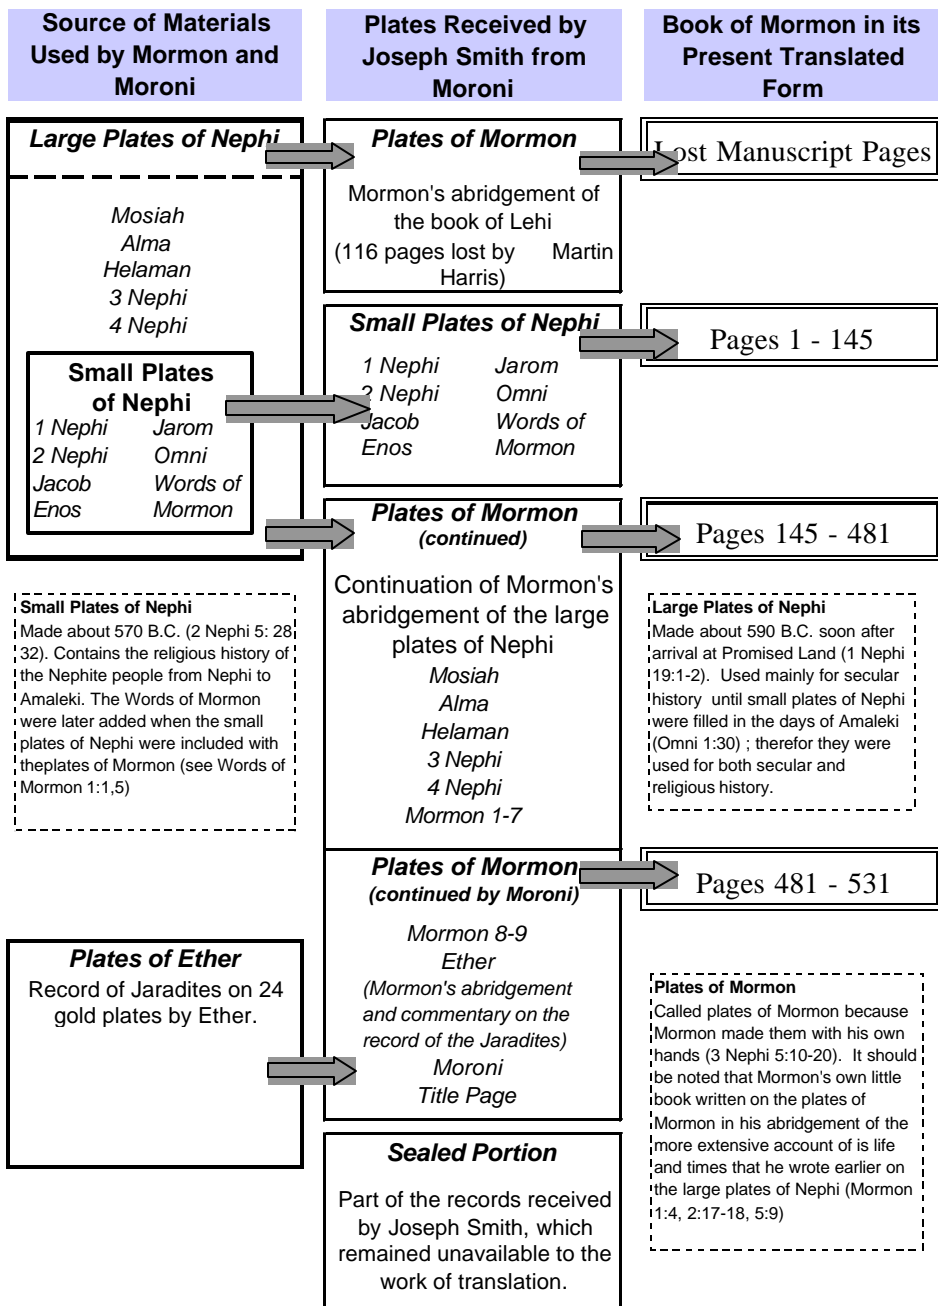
Source of Materials Used by Mormon and Moroni

Plates Received by Joseph Smith from Moroni

Book of Mormon in its Present Translated Form

Large Plates of Nephi

Plates of Mormon

Lost Manuscript Pages

Mormon's abridgement of the book of Lehi
(116 pages lost by Martin Harris)

Mosiah
Alma
Helaman
3 Nephi
4 Nephi

Small Plates of Nephi

Pages 1 - 145

1 Nephi Jarom
2 Nephi Omni
Jacob Words of Mormon
Enos

Small Plates of Nephi
1 Nephi Jarom
2 Nephi Omni
Jacob Words of Mormon
Enos

Plates of Mormon
(continued)

Pages 145 - 481

Small Plates of Nephi
Made about 570 B.C. (2 Nephi 5: 28 32). Contains the religious history of the Nephite people from Nephi to Amaleki. The Words of Mormon were later added when the small plates of Nephi were included with theplates of Mormon (see Words of Mormon 1:1,5)

Continuation of Mormon's abridgement of the large plates of Nephi
Mosiah
Alma
Helaman
3 Nephi
4 Nephi
Mormon 1-7

Large Plates of Nephi
Made about 590 B.C. soon after arrival at Promised Land (1 Nephi 19:1-2). Used mainly for secular history until small plates of Nephi were filled in the days of Amaleki (Omni 1:30) ; therefor they were used for both secular and religious history.

Plates of Mormon
(continued by Moroni)

Pages 481 - 531

Plates of Ether
Record of Jaradites on 24 gold plates by Ether.

Mormon 8-9
Ether
(Mormon's abridgement and commentary on the record of the Jaradites)
Moroni
Title Page

Plates of Mormon
Called plates of Mormon because Mormon made them with his own hands (3 Nephi 5:10-20). It should be noted that Mormon's own little book written on the plates of Mormon in his abridgement of the more extensive account of is life and times that he wrote earlier on the large plates of Nephi (Mormon 1:4, 2:17-18, 5:9)

Sealed Portion

Part of the records received by Joseph Smith, which remained unavailable to the work of translation.